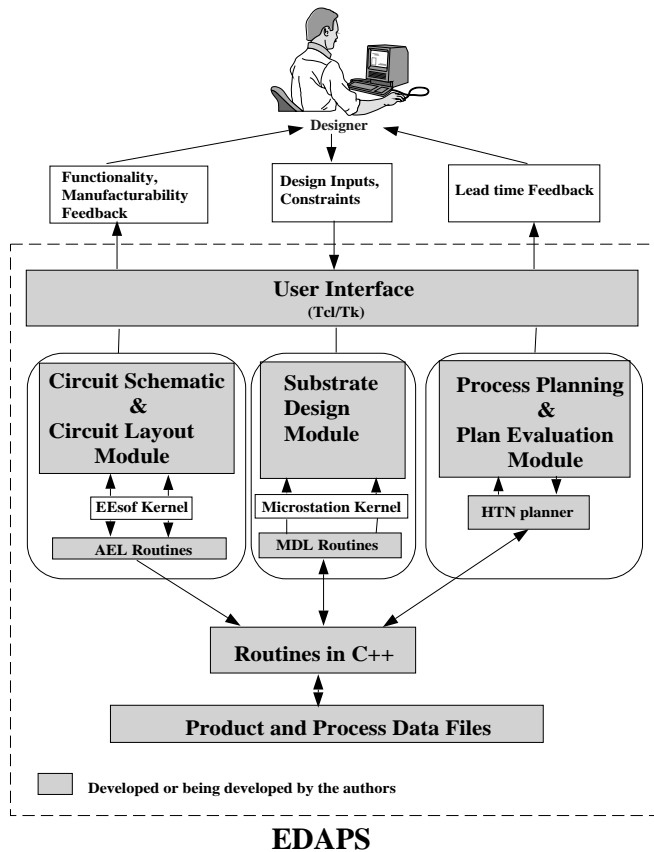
Designer

Functionality, Manufacturability Feedback

Design Inputs, Constraints

Lead time Feedback

User Interface
(Tcl/Tk)

Circuit Schematic & Circuit Layout Module

EEsof Kernel

AEL Routines

Substrate Design Module

Microstation Kernel

MDL Routines

Process Planning & Plan Evaluation Module

HTN planner

Routines in C++

Product and Process Data Files

Developed or being developed by the authors

EDAPS